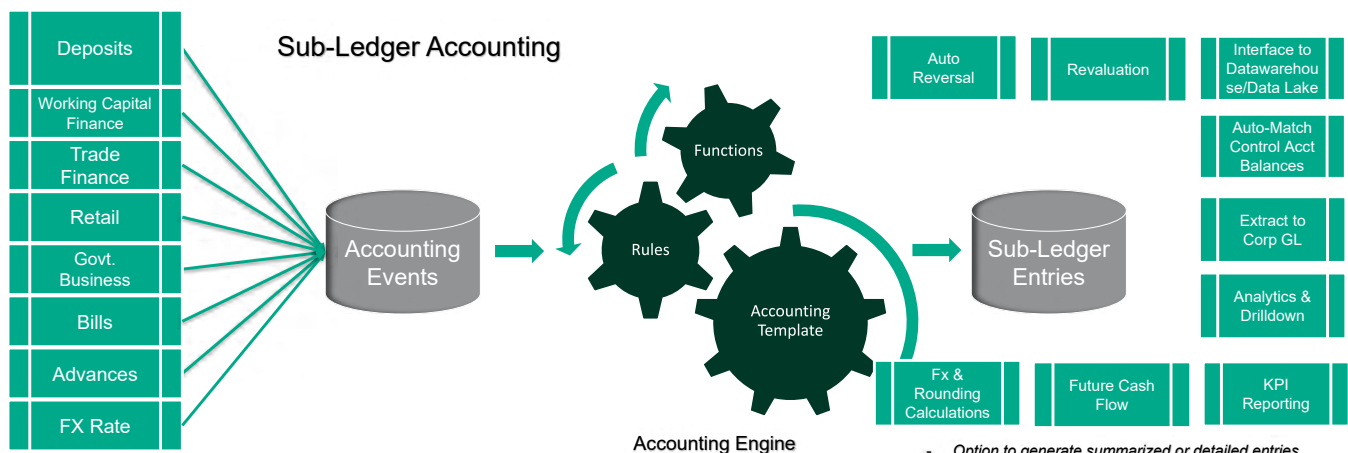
Sub-Ledger Accounting

Deposits

Working Capital Finance

Trade Finance

Retail

Govt. Business

Bills

Advances

FX Rate

Accounting Events

Functions

Rules

Accounting Template

Accounting Engine

Sub-Ledger Entries

Auto Reversal

Revaluation

Interface to Datawarehouse/Data Lake

Auto-Match Control Acct Balances

Extract to Corp GL

Analytics & Drilldown

Fx & Rounding Calculations

Future Cash Flow

KPI Reporting

- Option to generate summarized or detailed entries